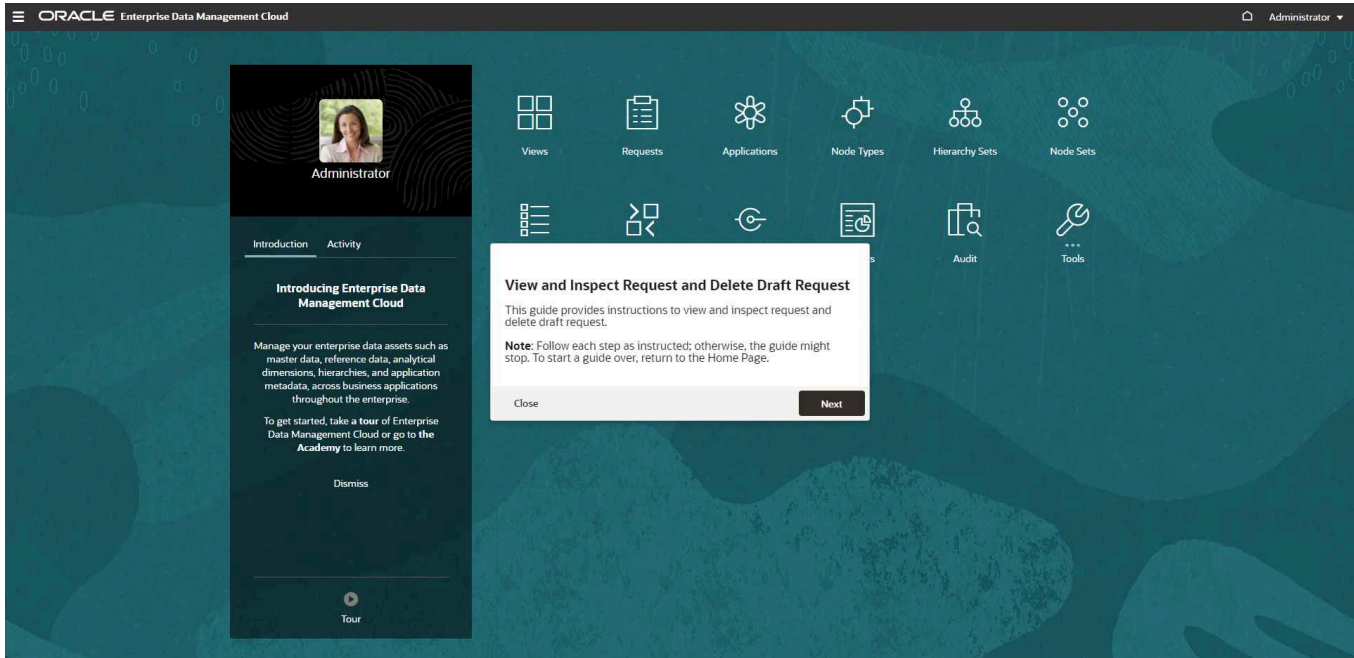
ORACLE Enterprise Data Management Cloud

Administrator

Administrator

Introduction Activity

Introducing Enterprise Data Management Cloud

Manage your enterprise data assets such as master data, reference data, analytical dimensions, hierarchies, and application metadata, across business applications throughout the enterprise.

To get started, take a **tour** of Enterprise Data Management Cloud or go to **the Academy** to learn more.

Dismiss

Tour

Views
Requests
Applications
Node Types
Hierarchy Sets
Node Sets

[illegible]s
Audit
Tools

View and Inspect Request and Delete Draft Request

This guide provides instructions to view and inspect request and delete draft request.

**Note**: Follow each step as instructed; otherwise, the guide might stop. To start a guide over, return to the Home Page.

Close
Next